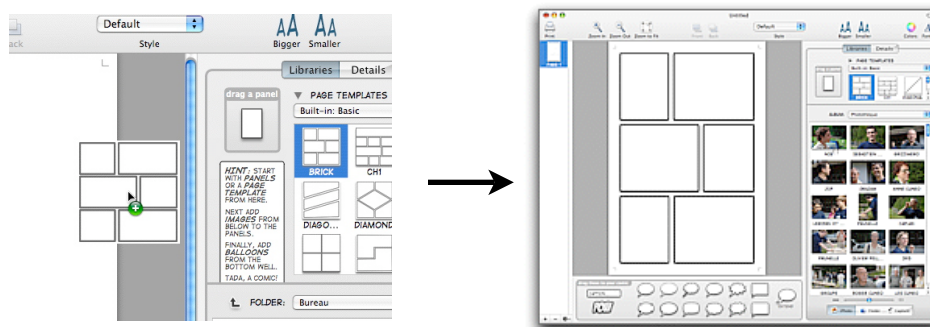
ack
Default
Style
AA AA
Bigger Smaller
Libraries Details
drag a panel
▼ PAGE TEMPLATES
Built-in: Basic
HINT: START WITH PANELS OR A PAGE TEMPLATE FROM HERE.
NEXT ADD IMAGES FROM BELOW TO THE PANELS.
FINALLY, ADD BALLOONS FROM THE BOTTOM WELL.
TADA, A COMIC!
BRICK
CH1
DIAGO...
DIAMOND
FOLDER: Bureau

Untitled
Default
Bigger Smaller
Libraries Details
PAGE TEMPLATES
Built-in: Basic
BRICK
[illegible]